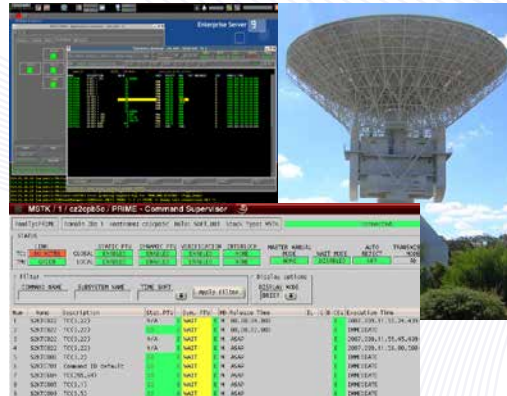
Enterprise Server

MSTK / 1 / cz2cp65e / PRIME - Command Supervisor

CONNECTED

STATUS

TC LINK

GLOBAL

LOCAL

STATIC PTV

DYNAMIC PTV

VERIFICATION

INTERLOCK

MASTER MANUAL MODE

WAIT MODE

AUTO REJECT

TRANSACTION MODE

DISABLED

NONE

Filter

COMMAND NAME

SUBSYSTEM NAME

TIME SORT

Apply filter

Display options

DISPLAY MODE

BRIEF

Num

Name

Description

Stat.PTV

Dyn. PTV

Release Time

Execution Time

1 SZKTC022 TC(3,22)

2 SZKTC022 TC(3,22)

3 SZKTC022 TC(3,22)

4 SZKTC022 TC(3,22)

5 SZKTC001 TC(3,1)

6 SZKTC700 Command ID default

7 SZKTC005 TC(20,5)

8 SZKTC007 TC(3,7)

9 SZKTC002 TC(3,5)

N/A

WAIT

ASAP

IMMEDIATE

2007.228.11.33.34.439

2007.228.11.33.45.439

2007.228.11.33.00.500